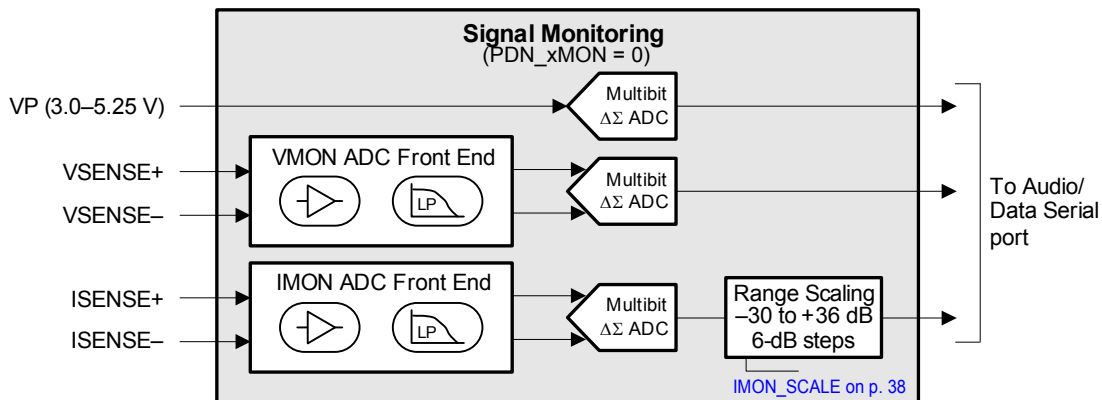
Signal Monitoring
(PDN_xMON = 0)

VP (3.0–5.25 V)

Multibit
$\Delta\Sigma$ ADC

VMON ADC Front End

VSENSE+

VSENSE–

LP

Multibit
$\Delta\Sigma$ ADC

To Audio/
Data Serial
port

IMON ADC Front End

ISENSE+

ISENSE–

LP

Multibit
$\Delta\Sigma$ ADC

Range Scaling
–30 to +36 dB
6-dB steps

IMON_SCALE on p. 38